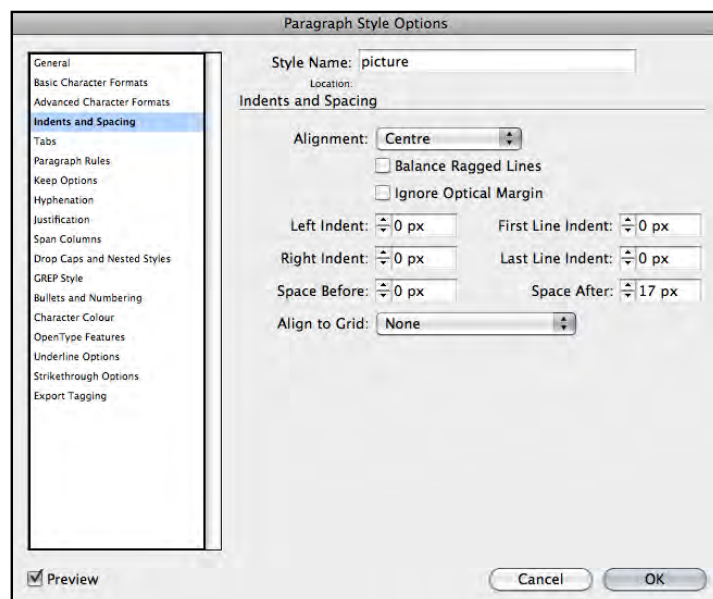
Paragraph Style Options

General
Basic Character Formats
Advanced Character Formats
Indents and Spacing
Tabs
Paragraph Rules
Keep Options
Hyphenation
Justification
Span Columns
Drop Caps and Nested Styles
GREP Style
Bullets and Numbering
Character Colour
OpenType Features
Underline Options
Strikethrough Options
Export Tagging

Style Name: picture
Location:
Indents and Spacing

Alignment: Centre
Balance Ragged Lines
Ignore Optical Margin

Left Indent: 0 px
First Line Indent: 0 px
Right Indent: 0 px
Last Line Indent: 0 px
Space Before: 0 px
Space After: 17 px
Align to Grid: None

Preview
Cancel
OK